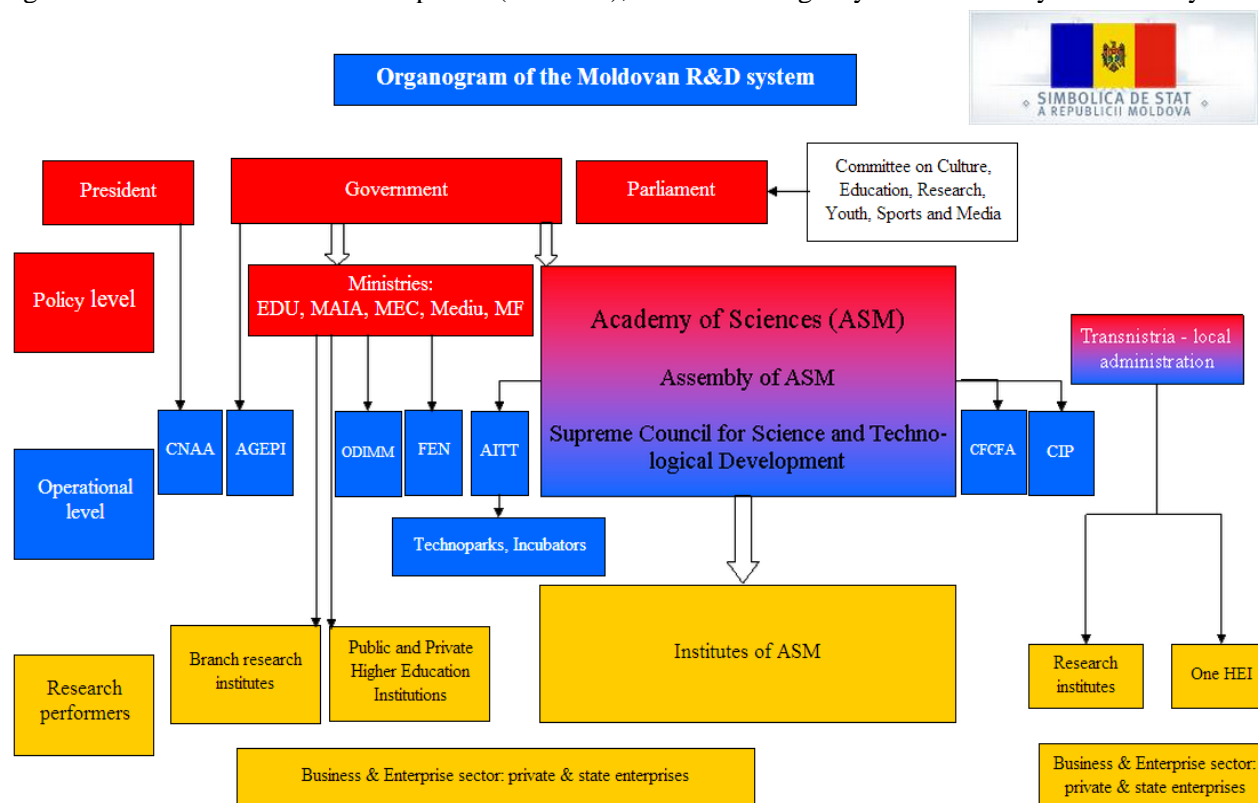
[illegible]

Organogram of the Moldovan R&D system

SIMBOLICA DE STAT A REPUBLICII MOLDOVA

President

Government

Parliament

Committee on Culture, Education, Research, Youth, Sports and Media

Policy level

Ministries: EDU, MAIA, MEC, Mediu, MF

Academy of Sciences (ASM)

Assembly of ASM

Supreme Council for Science and Technological Development

Transnistria - local administration

Operational level

CNAA

AGEPI

ODIMM

FEN

AITT

CFCFA

CIP

Technoparks, Incubators

Research performers

Branch research institutes

Public and Private Higher Education Institutions

Institutes of ASM

Research institutes

One HEI

Business & Enterprise sector: private & state enterprises

Business & Enterprise sector: private & state enterprises